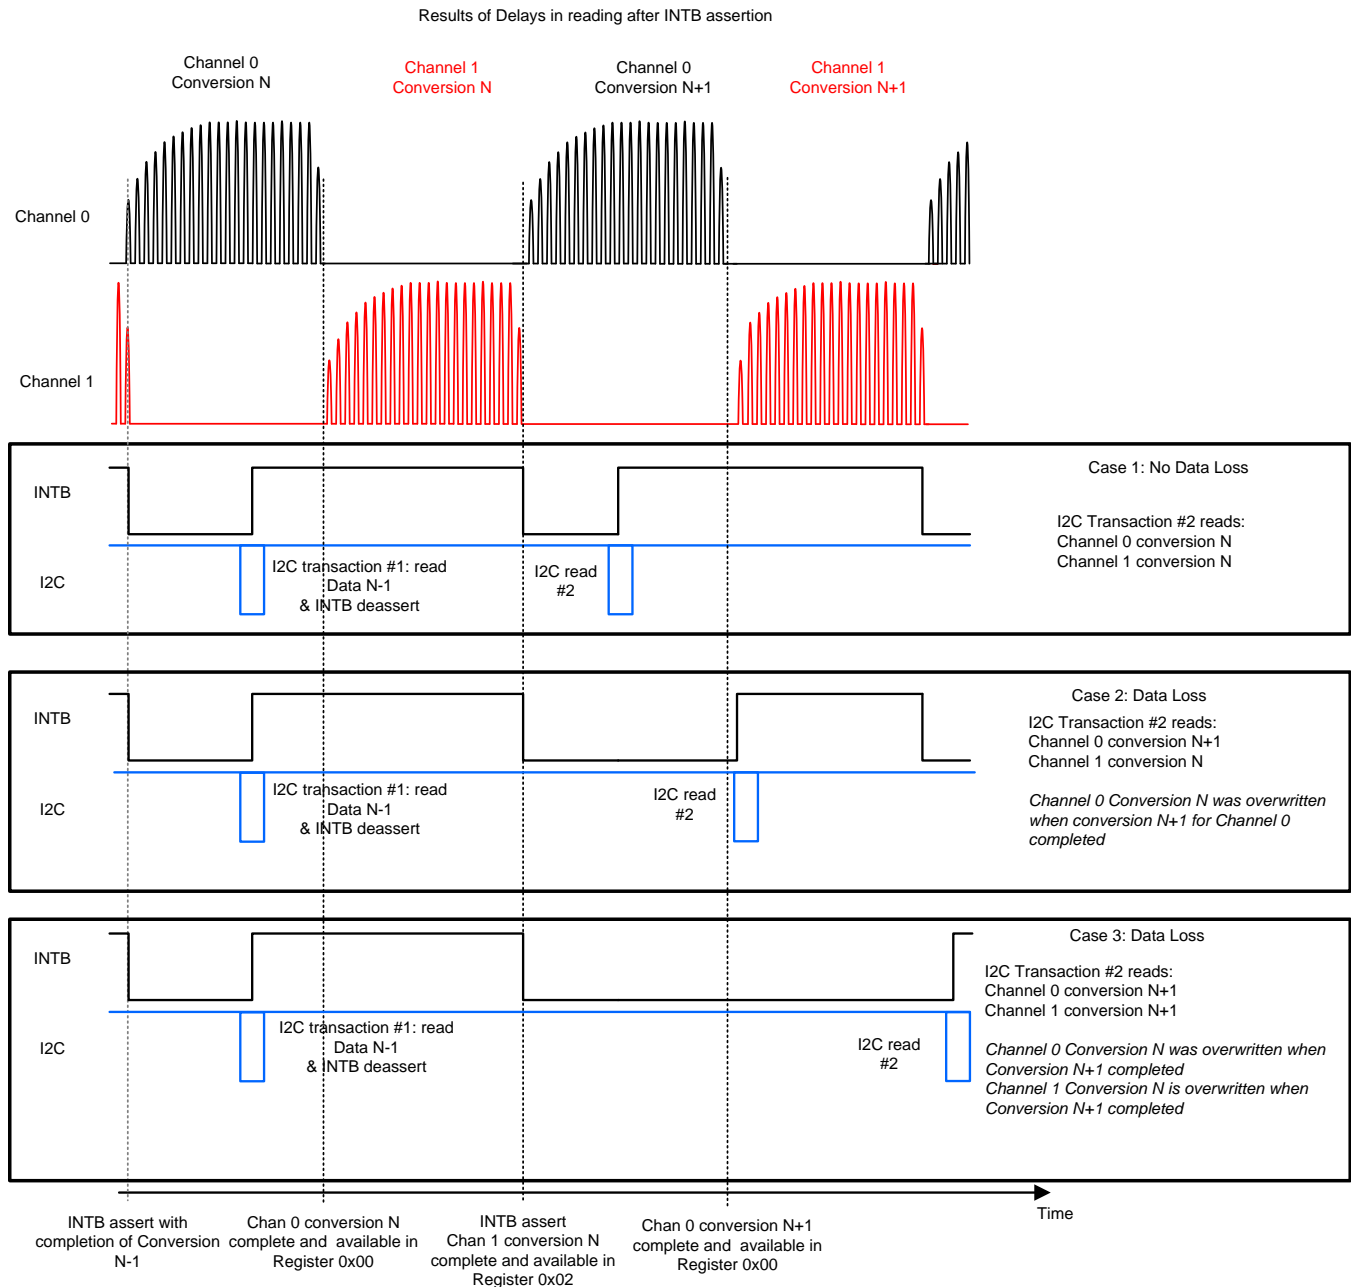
Results of Delays in reading after INTB assertion

Channel 0 Conversion N

Channel 1 Conversion N

Channel 0 Conversion N+1

Channel 1 Conversion N+1

Channel 0

Channel 1

INTB

I2C

I2C transaction #1: read Data N-1 & INTB deassert

I2C read #2

Case 1: No Data Loss

I2C Transaction #2 reads:
Channel 0 conversion N
Channel 1 conversion N

INTB

I2C

I2C transaction #1: read Data N-1 & INTB deassert

I2C read #2

Case 2: Data Loss

I2C Transaction #2 reads:
Channel 0 conversion N+1
Channel 1 conversion N

*Channel 0 Conversion N was overwritten when conversion N+1 for Channel 0 completed*

INTB

I2C

I2C transaction #1: read Data N-1 & INTB deassert

I2C read #2

Case 3: Data Loss

I2C Transaction #2 reads:
Channel 0 conversion N+1
Channel 1 conversion N+1

*Channel 0 Conversion N was overwritten when Conversion N+1 completed*
*Channel 1 Conversion N is overwritten when Conversion N+1 completed*

Time

INTB assert with completion of Conversion N-1

Chan 0 conversion N complete and available in Register 0x00

INTB assert
Chan 1 conversion N complete and available in Register 0x02

Chan 0 conversion N+1 complete and available in Register 0x00